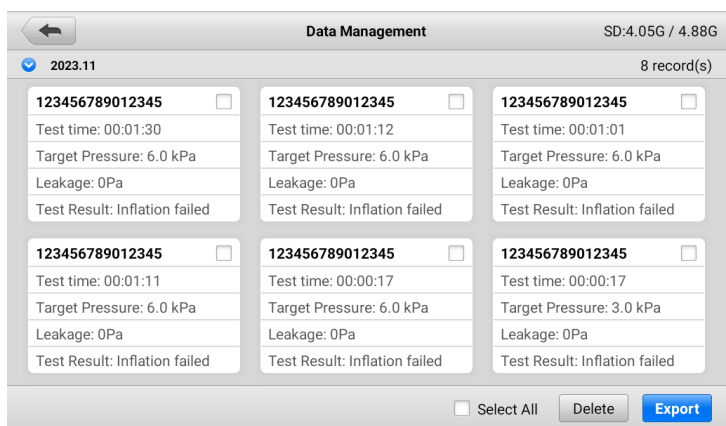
Data Management

SD:4.05G / 4.88G

2023.11

8 record(s)

123456789012345
Test time: 00:01:30
Target Pressure: 6.0 kPa
Leakage: 0Pa
Test Result: Inflation failed

123456789012345
Test time: 00:01:12
Target Pressure: 6.0 kPa
Leakage: 0Pa
Test Result: Inflation failed

123456789012345
Test time: 00:01:01
Target Pressure: 6.0 kPa
Leakage: 0Pa
Test Result: Inflation failed

123456789012345
Test time: 00:01:11
Target Pressure: 6.0 kPa
Leakage: 0Pa
Test Result: Inflation failed

123456789012345
Test time: 00:00:17
Target Pressure: 6.0 kPa
Leakage: 0Pa
Test Result: Inflation failed

123456789012345
Test time: 00:00:17
Target Pressure: 3.0 kPa
Leakage: 0Pa
Test Result: Inflation failed

Select All
Delete
Export